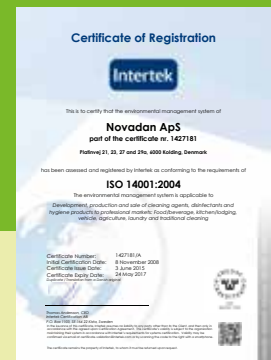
Certificate of Registration

Intertek

This is to certify that the environmental management system of

Novadan ApS
part of the certificate nr. 1427181

Platinvej 21, 23, 27 and 29a, 6000 Kolding, Denmark

has been assessed and registered by Intertek as conforming to the requirements of

ISO 14001:2004

The environmental management system is applicable to

Development, production and sale of cleaning agents, disinfectants and hygiene products to professional markets: Food/beverage, kitchen/lodging, vehicle, agriculture, laundry and traditional cleaning

Certificate Number: 1427181/A
Initial Certification Date: 8 November 2008
Certificate Issue Date: 3 June 2015
Certificate Expiry Date: 24 May 2017

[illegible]

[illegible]